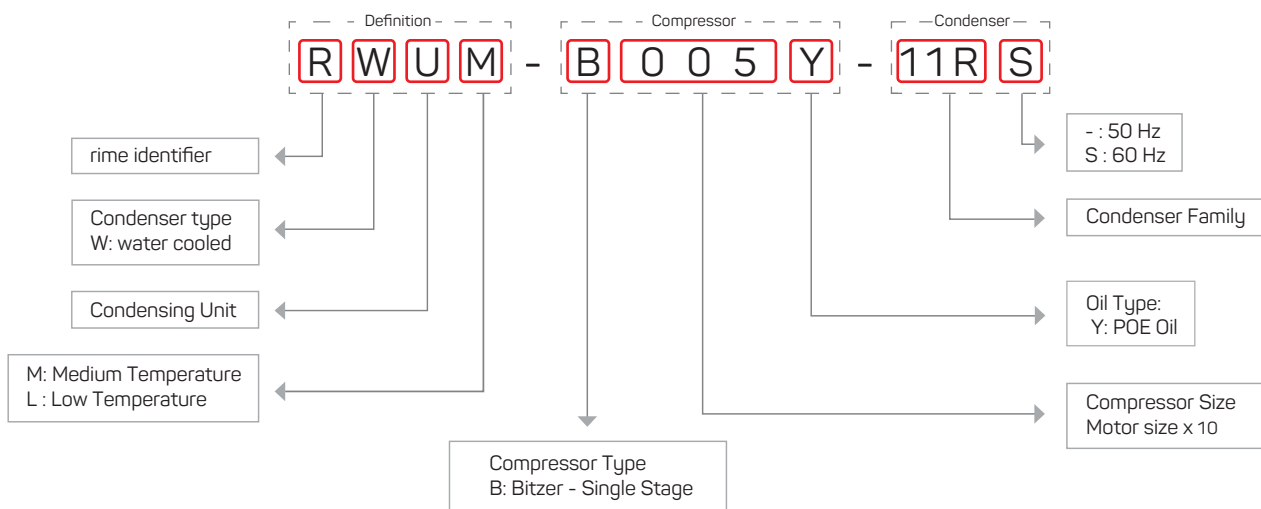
Definition

Compressor

Condenser

R W U M - B 0 0 5 Y - 11R S

rime identifier

Condenser type
W: water cooled

Condensing Unit

M: Medium Temperature
L : Low Temperature

Compressor Type
B: Bitzer - Single Stage

- : 50 Hz
S : 60 Hz

Condenser Family

Oil Type:
Y: POE Oil

Compressor Size
Motor size x 10